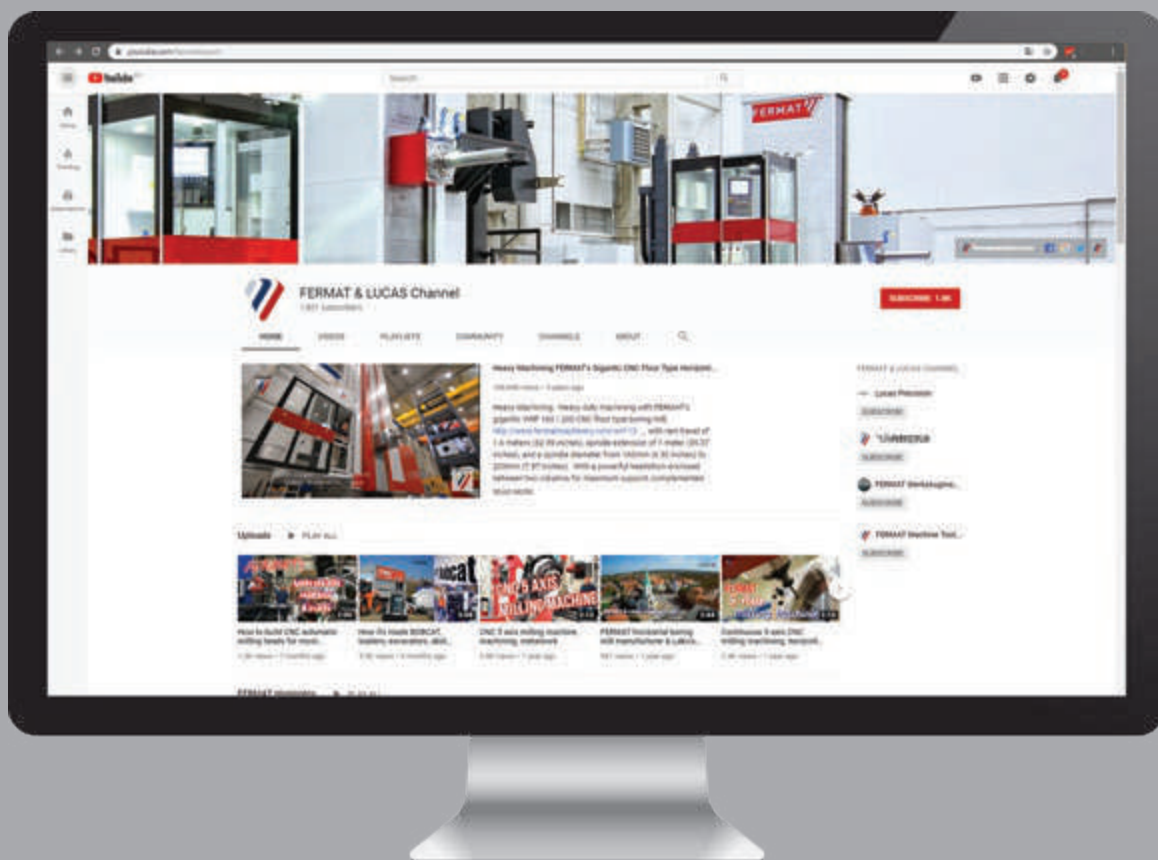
YouTube

Search

FERMAT

FERMAT & LUCAS Channel

SUBSCRIBE

HOME VIDEOS PLAYLISTS COMMUNITY CHANNELS ABOUT

Heavy Machining FERMAT's Gigantic CNC Floor Type Horizont...

Heavy Machining - Heavy duty machining with FERMAT's gigantic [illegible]

FERMAT & LUCAS CHANNEL

Lucas Precision

SUBSCRIBE

FERMAT Werkzeugma...

SUBSCRIBE

FERMAT Machine Tool...

SUBSCRIBE

Uploads PLAY ALL

CNC 5 AXIS MILLING MACHINE

How to build CNC automatic milling heads for mach...

How it's made BOBCAT, loaders, excavators, skid...

CNC 5 axis milling machine, machining, metalwork

FERMAT horizontal boring mill manufacturer & Lukos...

Continuous 5 axis CNC milling machining, horizont...

FERMAT Horizontals